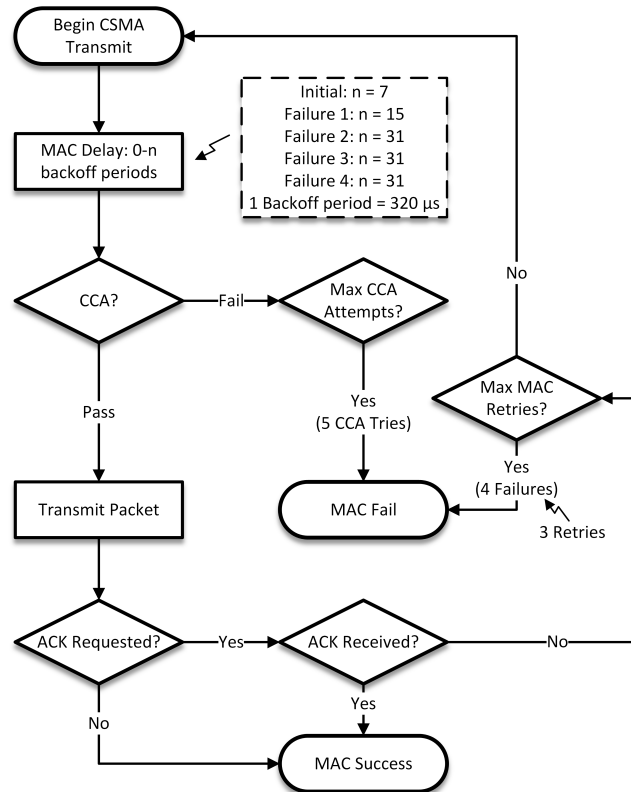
Begin CSMA Transmit

Initial: n = 7
Failure 1: n = 15
Failure 2: n = 31
Failure 3: n = 31
Failure 4: n = 31
1 Backoff period = 320 µs

MAC Delay: 0-n backoff periods

No

CCA?

Fail

Max CCA Attempts?

Pass

Yes
(5 CCA Tries)

Max MAC Retries?

Yes
(4 Failures)

Transmit Packet

MAC Fail

3 Retries

ACK Requested?

Yes

ACK Received?

No

No

Yes

MAC Success